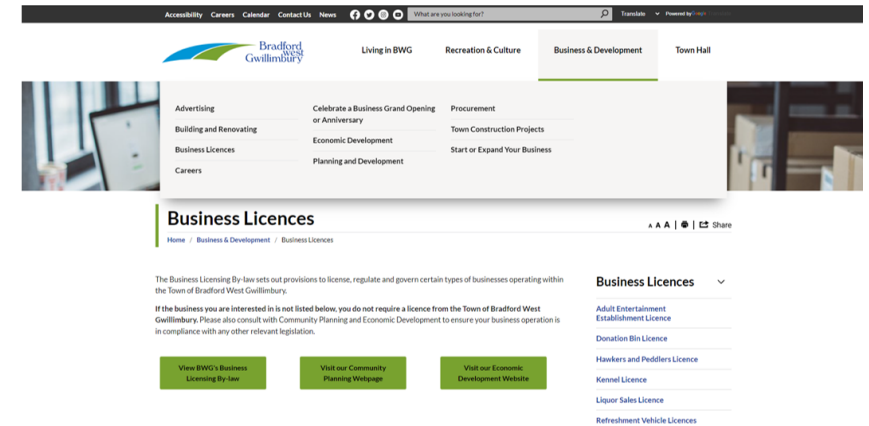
Accessibility Careers Calendar Contact Us News

What are you looking for?

Translate

Powered by Google

Bradford West Gwillimbury

Living in BWG Recreation & Culture Business & Development Town Hall

Advertising
Building and Renovating
Business Licences
Careers

Celebrate a Business Grand Opening or Anniversary
Economic Development
Planning and Development

Procurement
Town Construction Projects
Start or Expand Your Business

Business Licences

A A A | Share

Home / Business & Development / Business Licences

The Business Licensing By-law sets out provisions to license, regulate and govern certain types of businesses operating within the Town of Bradford West Gwillimbury.

**If the business you are interested in is not listed below, you do not require a licence from the Town of Bradford West Gwillimbury.** Please also consult with Community Planning and Economic Development to ensure your business operation is in compliance with any other relevant legislation.

View BWG's Business Licensing By-law

Visit our Community Planning Webpage

Visit our Economic Development Website

Business Licences

Adult Entertainment Establishment Licence
Donation Bin Licence
Hawkers and Peddlers Licence
Kennel Licence
Liquor Sales Licence
Refreshment Vehicle Licences